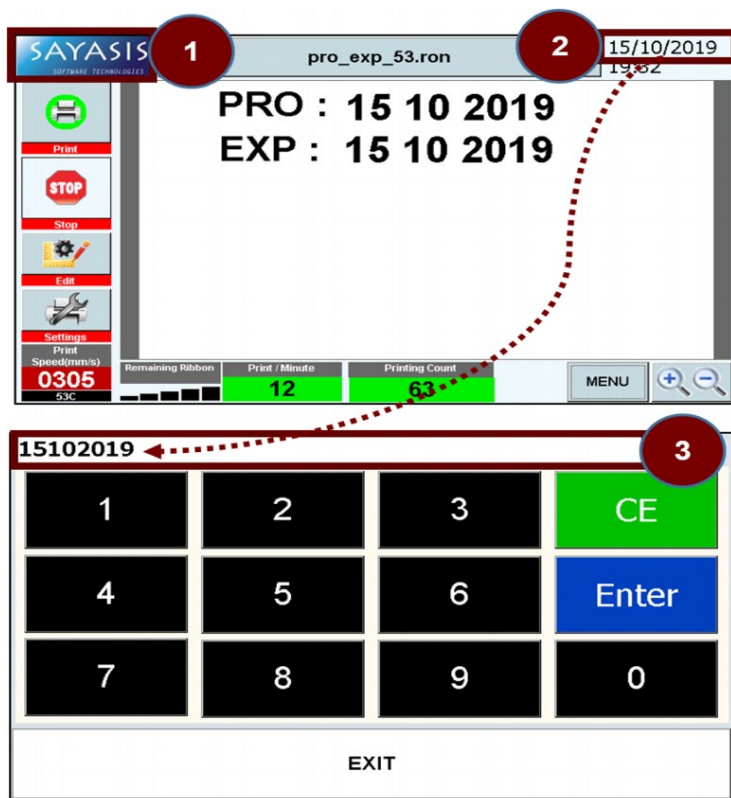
SAYASIS
SOFTWARE TECHNOLOGIES

1

pro_exp_53.ron

2

15/10/2019
19:32

PRO : 15 10 2019
EXP : 15 10 2019

Print

STOP
Stop

Edit

Settings

Print Speed(mm/s)
0305
53C

Remaining Ribbon

Print / Minute
12

Printing Count
63

MENU

15102019

3

| 1 | 2 | 3 | CE |
|---|---|---|---|
| 4 | 5 | 6 | Enter |
| 7 | 8 | 9 | 0 |

EXIT